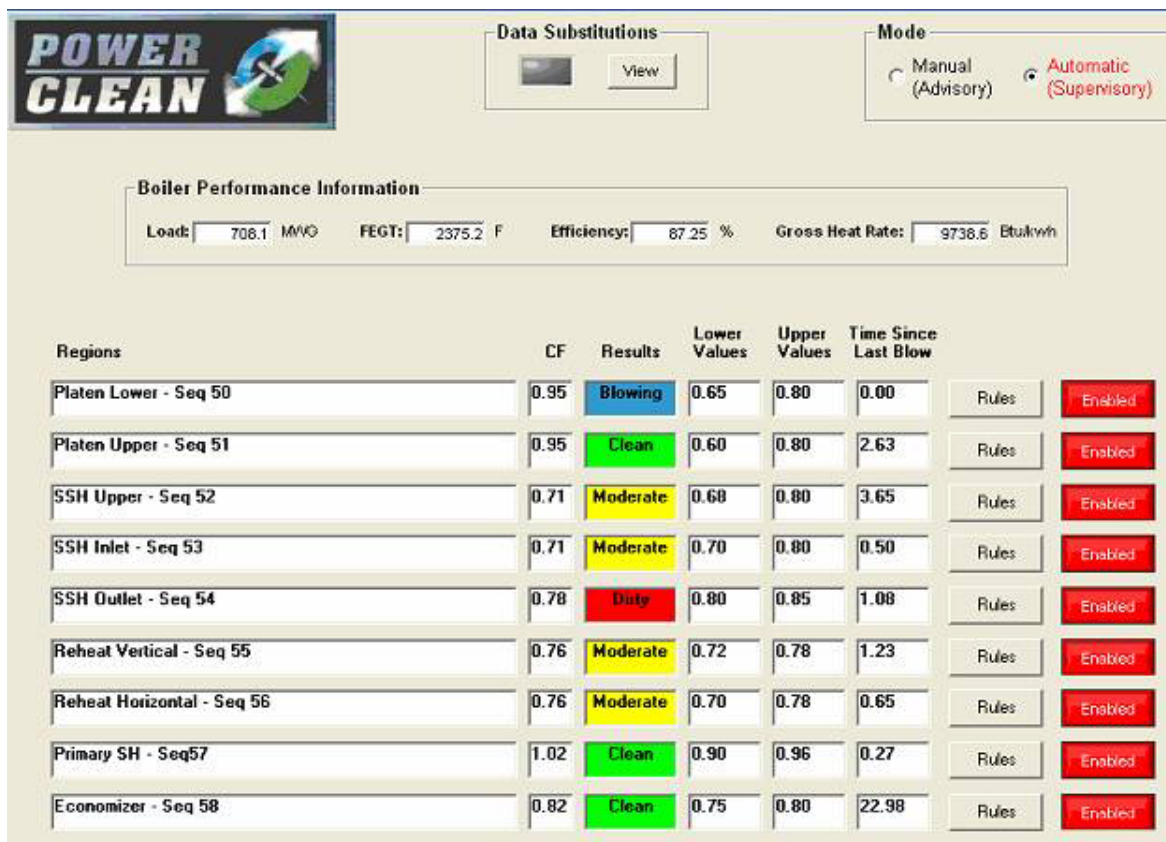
POWER CLEAN

Data Substitutions
View

Mode
Manual (Advisory)
Automatic (Supervisory)

Boiler Performance Information
Load: 708.1 MWG FEGT: 2375.2 F Efficiency: 87.25 % Gross Heat Rate: 9738.6 Btu/kwh

| Regions | CF | Results | Lower Values | Upper Values | Time Since Last Blow | | |
|---|---|---|---|---|---|---|---|
| Platen Lower - Seq 50 | 0.95 | Blowing | 0.65 | 0.80 | 0.00 | Rules | Enabled |
| Platen Upper - Seq 51 | 0.95 | Clean | 0.60 | 0.80 | 2.63 | Rules | Enabled |
| SSH Upper - Seq 52 | 0.71 | Moderate | 0.68 | 0.80 | 3.65 | Rules | Enabled |
| SSH Inlet - Seq 53 | 0.71 | Moderate | 0.70 | 0.80 | 0.50 | Rules | Enabled |
| SSH Outlet - Seq 54 | 0.78 | Dirty | 0.80 | 0.85 | 1.08 | Rules | Enabled |
| Reheat Vertical - Seq 55 | 0.76 | Moderate | 0.72 | 0.78 | 1.23 | Rules | Enabled |
| Reheat Horizontal - Seq 56 | 0.76 | Moderate | 0.70 | 0.78 | 0.65 | Rules | Enabled |
| Primary SH - Seq57 | 1.02 | Clean | 0.90 | 0.96 | 0.27 | Rules | Enabled |
| Economizer - Seq 58 | 0.82 | Clean | 0.75 | 0.80 | 22.98 | Rules | Enabled |